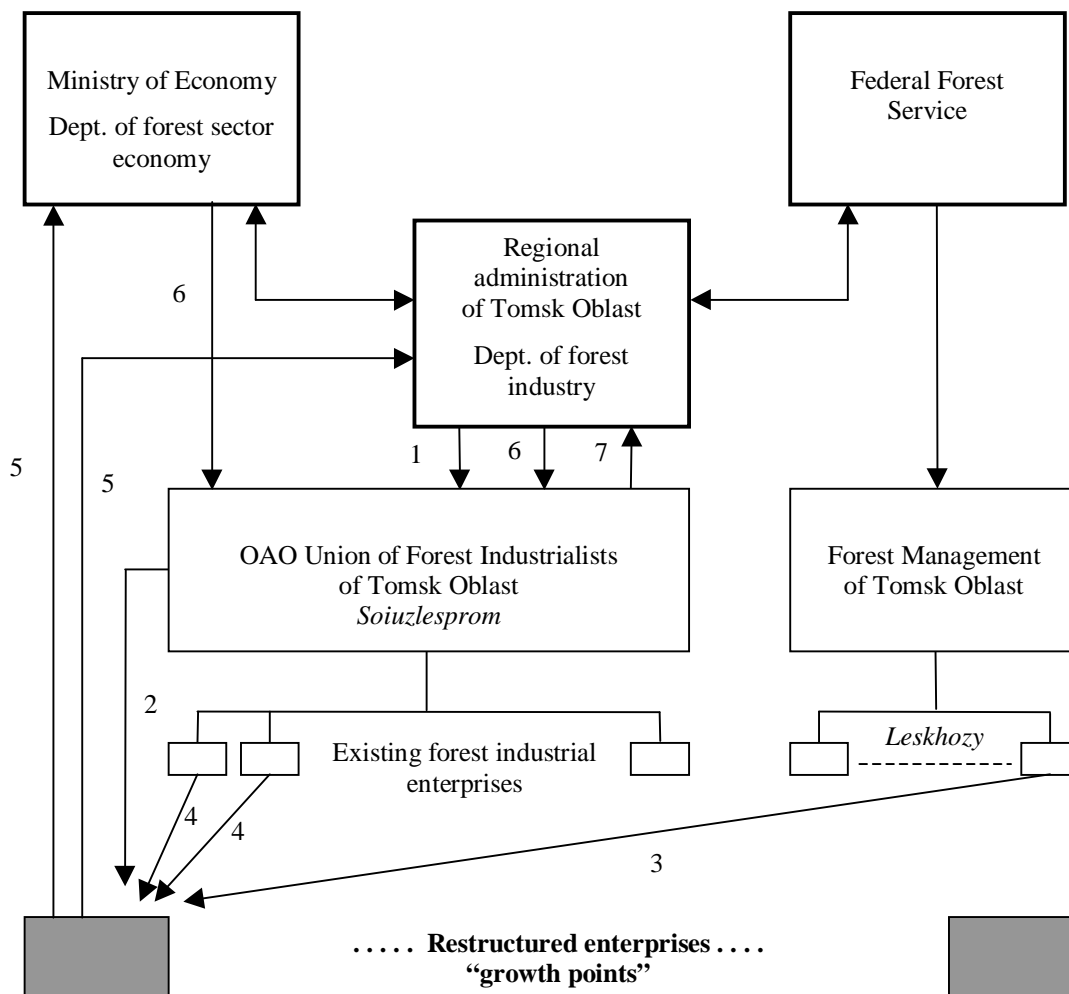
Ministry of Economy

Dept. of forest sector economy

Federal Forest Service

Regional administration of Tomsk Oblast

Dept. of forest industry

6

5

5

1

6

7

OAO Union of Forest Industrialists of Tomsk Oblast
*Soiuzlesprom*

Forest Management of Tomsk Oblast

2

Existing forest industrial enterprises

*Leskhozy*

4

4

3

. . . . . **Restructured enterprises . . . .**
**"growth points"**